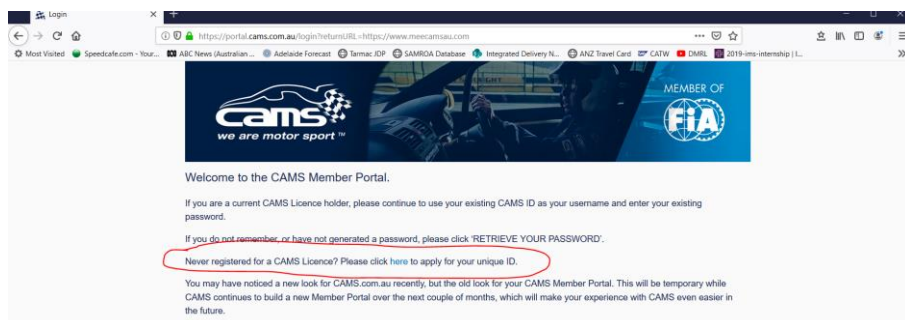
Login

https://portal.cams.com.au/login?returnURL=https://www.meecamsau.com

Most Visited  Speedcafe.com - Your...  ABC News (Australian ...  Adelaide Forecast  Tarmac JDP  SAMROA Database  Integrated Delivery N...  ANZ Travel Card  CATW  DMRL  2019-ims-internship | I...

cams
we are motor sport ™

MEMBER OF
FIA

Welcome to the CAMS Member Portal.

If you are a current CAMS Licence holder, please continue to use your existing CAMS ID as your username and enter your existing password.

If you do not remember, or have not generated a password, please click 'RETRIEVE YOUR PASSWORD'.

Never registered for a CAMS Licence? Please click here to apply for your unique ID.

You may have noticed a new look for CAMS.com.au recently, but the old look for your CAMS Member Portal. This will be temporary while CAMS continues to build a new Member Portal over the next couple of months, which will make your experience with CAMS even easier in the future.